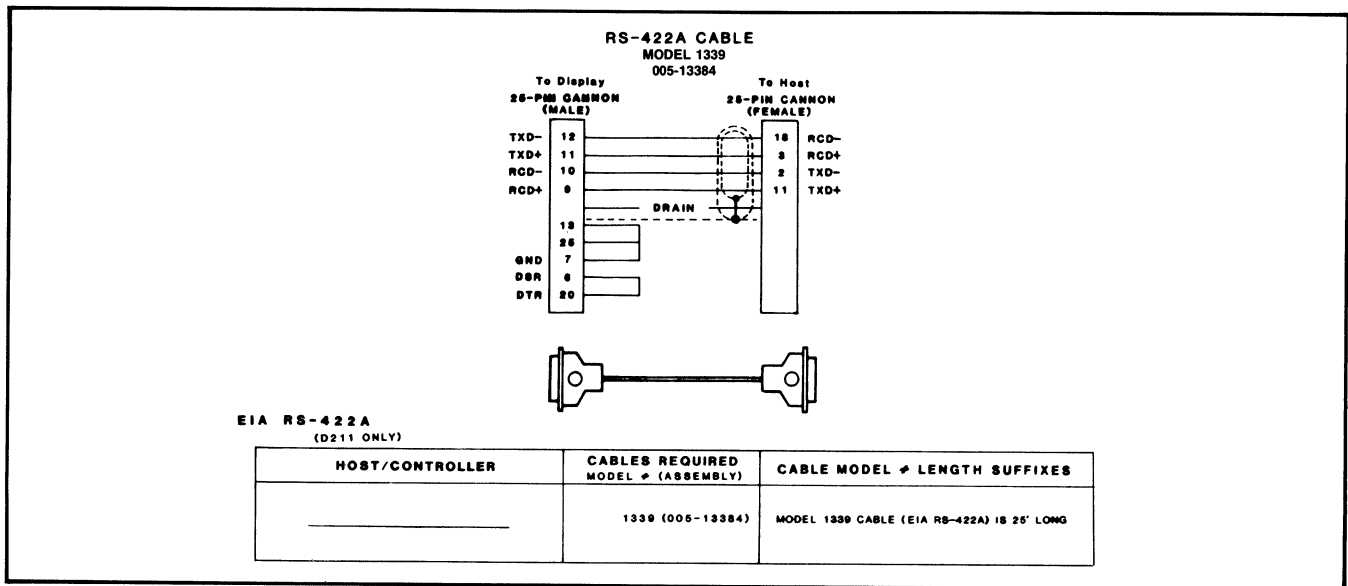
RS-422A CABLE
MODEL 1339
005-13384

To Display
25-PIN CANNON
(MALE)

To Host
25-PIN CANNON
(FEMALE)

TXD- 12
TXD+ 11
RCD- 10
RCD+ 9
13
25
GND 7
DSR 6
DTR 20

DRAIN

16 RCD-
3 RCD+
2 TXD-
11 TXD+

EIA RS-422A
(D211 ONLY)

| HOST/CONTROLLER | CABLES REQUIRED MODEL # (ASSEMBLY) | CABLE MODEL # LENGTH SUFFIXES |
|---|---|---|
| ______________ | 1339 (005-13384) | MODEL 1339 CABLE (EIA RS-422A) IS 25' LONG |